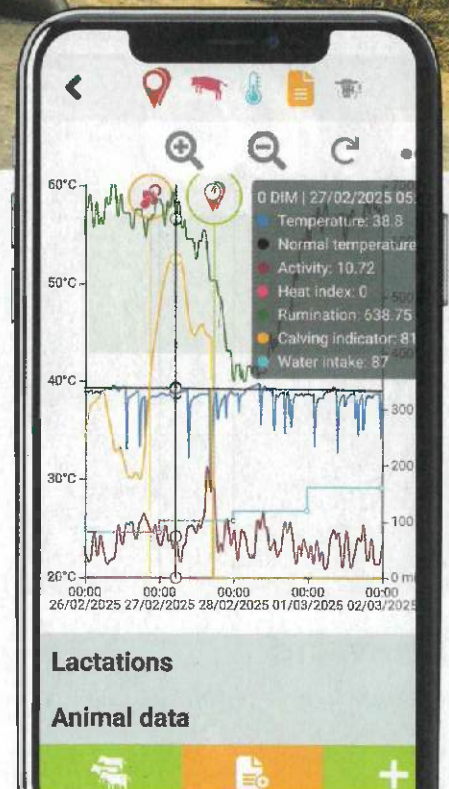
0 DIM | 27/02/2025 05:

Temperature: 38.8

Normal temperature

Activity: 10.72

Heat index: 0

Rumination: 638.75

Calving indicator: 81

Water intake: 87

60°C

50°C

40°C

30°C

20°C

500

400

300

200

100

0 m

00:00 26/02/2025

00:00 27/02/2025

00:00 28/02/2025

00:00 01/03/2025

00:00 02/03/2025

Lactations

Animal data